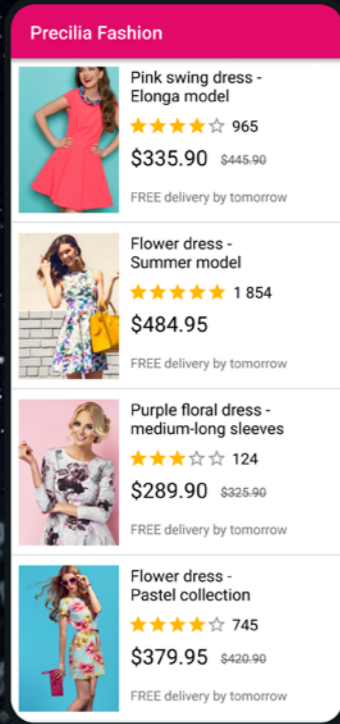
Precilia Fashion

Pink swing dress - Elonga model
★★★★☆ 965
$335.90 $445.90
FREE delivery by tomorrow

Flower dress - Summer model
★★★★★ 1 854
$484.95
FREE delivery by tomorrow

Purple floral dress - medium-long sleeves
★★★☆☆ 124
$289.90 $325.90
FREE delivery by tomorrow

Flower dress - Pastel collection
★★★★☆ 745
$379.95 $420.90
FREE delivery by tomorrow